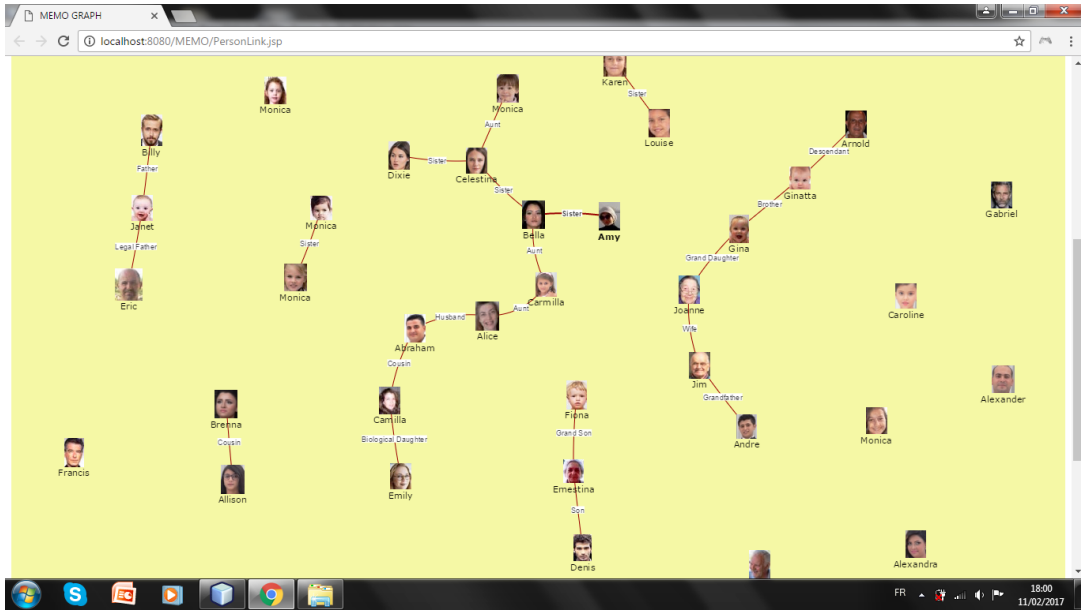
MEMO GRAPH
localhost:8080/MEMO/PersonLink.jsp

Monica
Billy
Father
Janet
Legal Father
Eric
Monica
Sister
Monica
Monica
Aunt
Dixie
Sister
Celestina
Sister
Karen
Sister
Louise
Bella
Sister
Amy
Aunt
Carmilla
Aunt
Alice
Husband
Abraham
Cousin
Camilla
Biological Daughter
Emily
Brenna
Cousin
Allison
Francis
Fiona
Grand Son
Ernestina
Son
Denis
Arnold
Descendant
Ginatta
Brother
Gina
Grand Daughter
Joanne
Wife
Jim
Grandfather
Andre
Gabriel
Caroline
Alexander
Monica
Alexandra

FR
18:00
11/02/2017